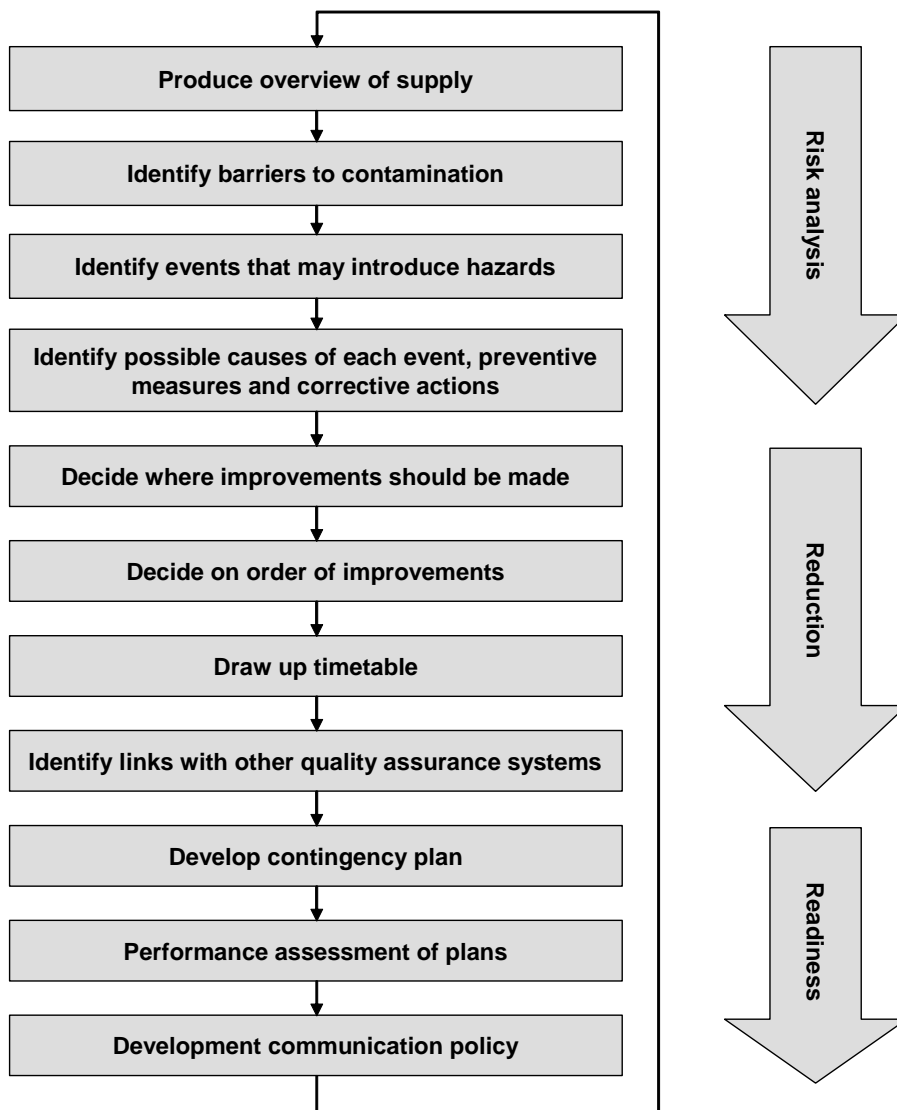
Produce overview of supply

Identify barriers to contamination

Identify events that may introduce hazards

Identify possible causes of each event, preventive measures and corrective actions

Decide where improvements should be made

Decide on order of improvements

Draw up timetable

Identify links with other quality assurance systems

Develop contingency plan

Performance assessment of plans

Development communication policy

Risk analysis

Reduction

Readiness